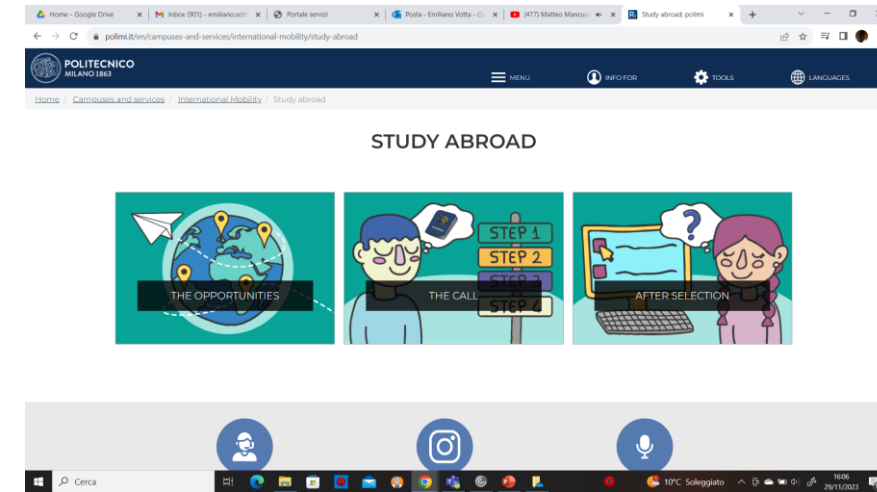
Home - Google Drive × | Inbox (901) - emiliano.vott × | Portale servizi × | Posta - Emiliano Votta - O × | (477) Matteo Mancus × | Study abroad: polimi × | +

polimi.it/en/campuses-and-services/international-mobility/study-abroad

POLITECNICO MILANO 1863

MENU INFO FOR TOOLS LANGUAGES

Home / Campuses and services / International Mobility / Study abroad

STUDY ABROAD

THE OPPORTUNITIES

STEP 1
STEP 2
STEP 3
STEP 4
THE CALL

AFTER SELECTION

Cerca

10°C Soleggiato

16:06
29/11/2023